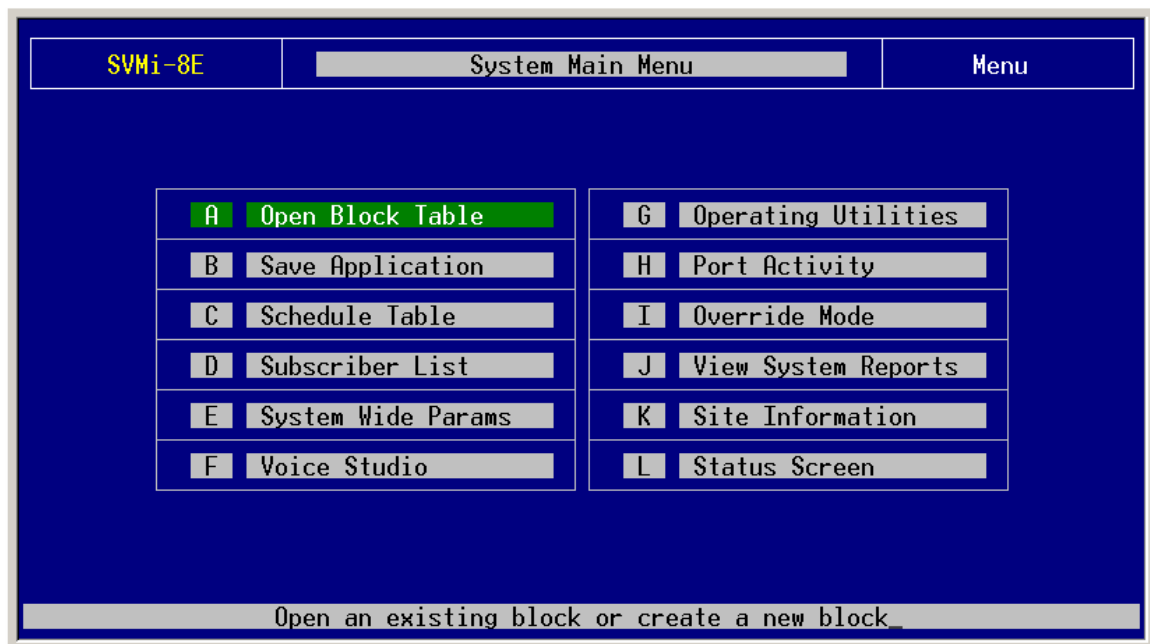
SVMi-8E | System Main Menu | Menu

A Open Block Table
B Save Application
C Schedule Table
D Subscriber List
E System Wide Params
F Voice Studio

G Operating Utilities
H Port Activity
I Override Mode
J View System Reports
K Site Information
L Status Screen

Open an existing block or create a new block_